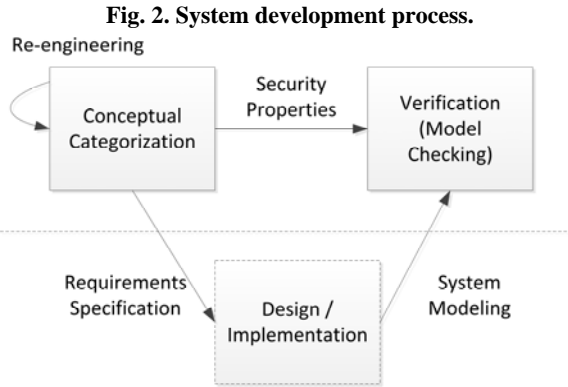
Fig. 2. System development process.

Re-engineering

Conceptual Categorization

Security Properties

Verification (Model Checking)

Requirements Specification

Design / Implementation

System Modeling